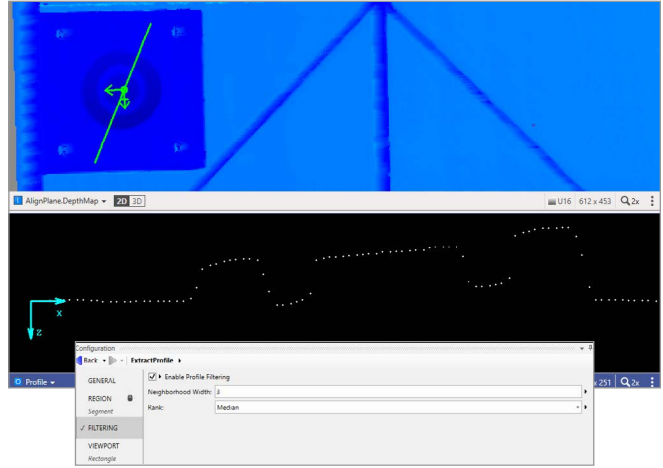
1 AlignPlane.DepthMap 2D 3D

U16 612 x 453 2x

x

z

Configuration

Back ExtractProfile

GENERAL

REGION

Segment

✓ FILTERING

VIEWPORT

Rectangle

Enable Profile Filtering

Neighborhood Width: 3

Rank: Median

0 Profile

x 251 2x